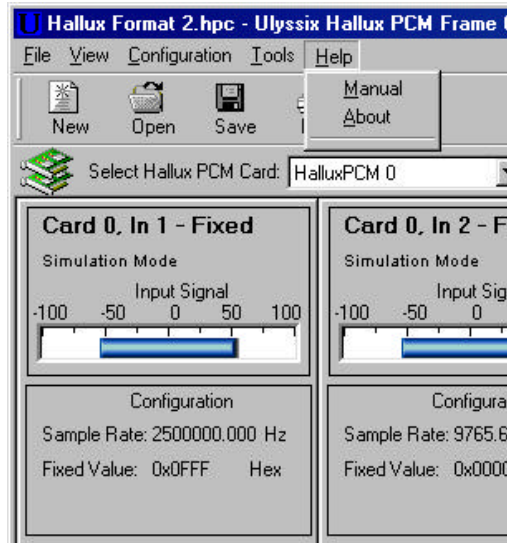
Hallux Format 2.hpc - Ulyssix Hallux PCM Frame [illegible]

File View Configuration Tools Help

Manual
About

New Open Save

Select Hallux PCM Card: HalluxPCM 0

Card 0, In 1 - Fixed
Simulation Mode
Input Signal
-100 -50 0 50 100

Configuration
Sample Rate: 2500000.000 Hz
Fixed Value: 0x0FFF Hex

Card 0, In 2 - F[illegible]
Simulation Mode
Input Sig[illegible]
-100 -50 0

Configura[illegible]
Sample Rate: 9765.6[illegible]
Fixed Value: 0x000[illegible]